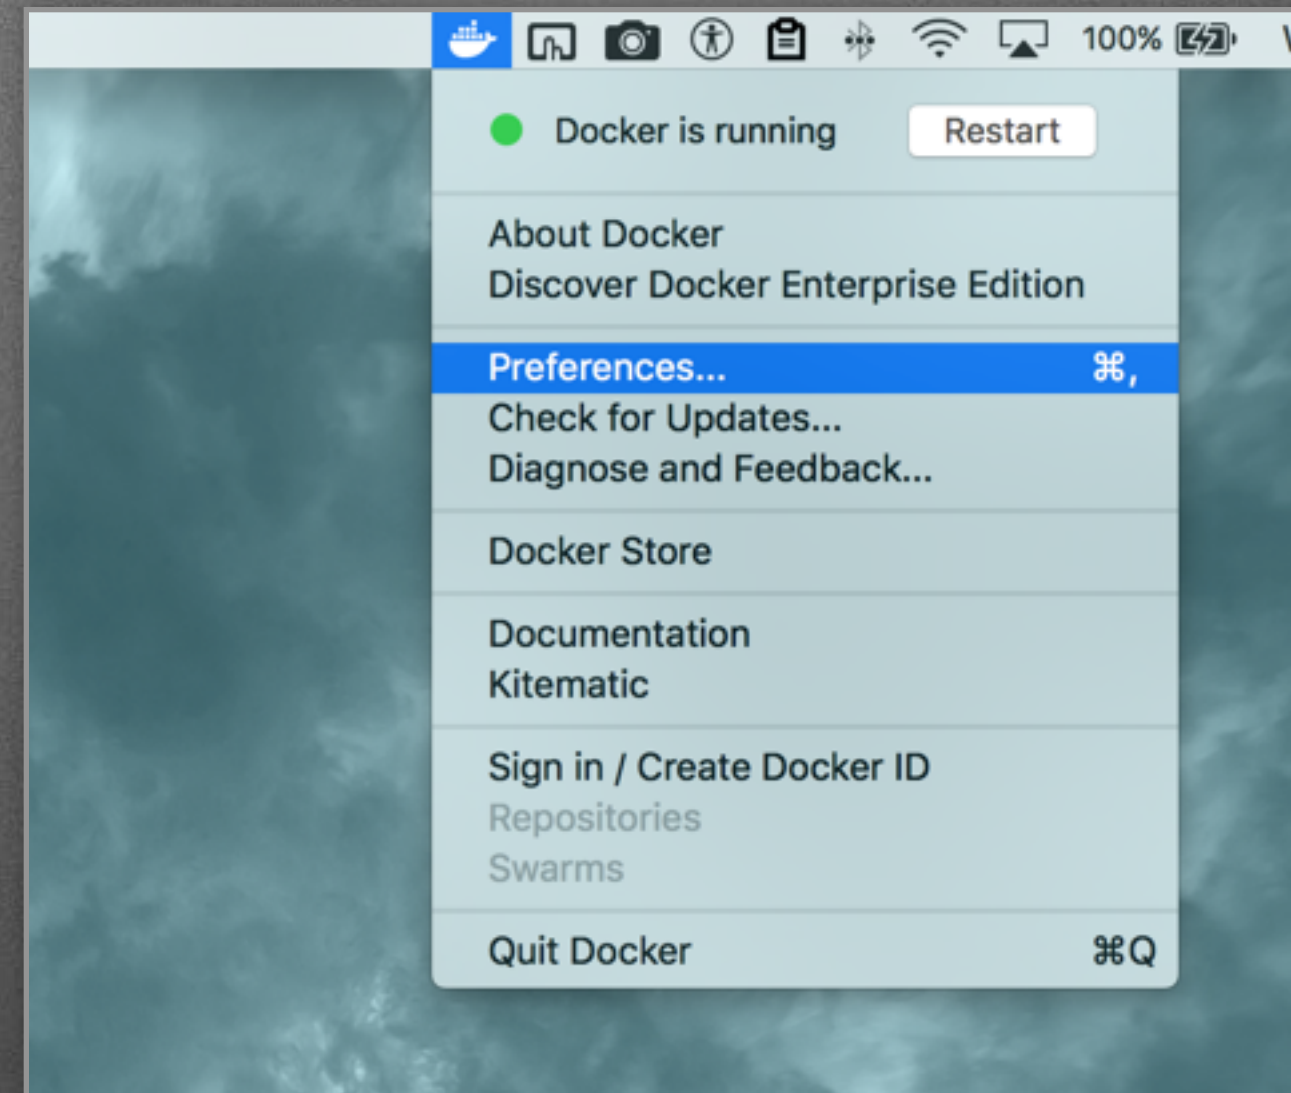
100%

Docker is running Restart

About Docker
Discover Docker Enterprise Edition

Preferences... ⌘,
Check for Updates...
Diagnose and Feedback...

Docker Store

Documentation
Kitematic

Sign in / Create Docker ID
Repositories
Swarms

Quit Docker ⌘Q